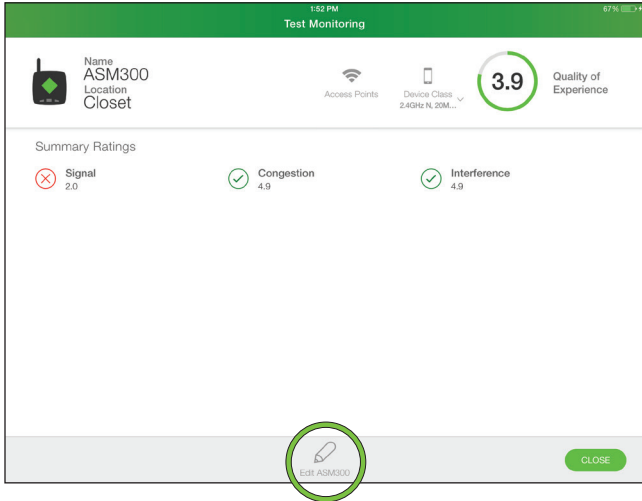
1:52 PM
67%
Test Monitoring

Name
ASM300
Location
Closet

Access Points

Device Class
2.4GHz N, 20M...

3.9

Quality of Experience

Summary Ratings

Signal
2.0

Congestion
4.9

Interference
4.9

Edit ASM300

CLOSE